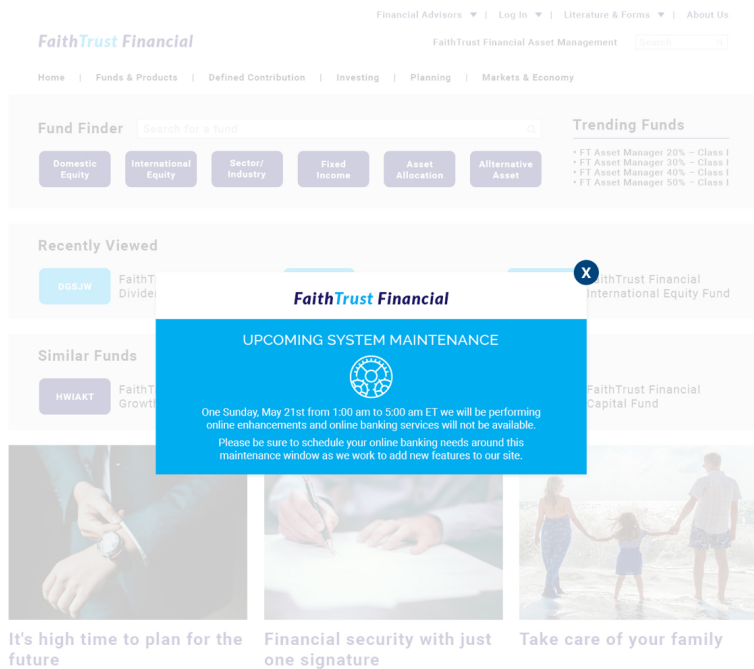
Financial Advisors ▼ | Log In ▼ | Literature & Forms ▼ | About Us

FaithTrust Financial

FaithTrust Financial Asset Management

Search

Home | Funds & Products | Defined Contribution | Investing | Planning | Markets & Economy

Fund Finder

Search for a fund

Domestic Equity

International Equity

Sector/ Industry

Fixed Income

Asset Allocation

Allternative Asset

Trending Funds

• FT Asset Manager 20% – Class I
• FT Asset Manager 30% – Class I
• FT Asset Manager 40% – Class I
• FT Asset Manager 50% – Class I

Recently Viewed

DDSJW

FaithT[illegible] Divide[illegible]

FaithTrust Financial International Equity Fund

Similar Funds

HWIAKT

FaithT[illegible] Growt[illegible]

FaithTrust Financial Capital Fund

X

FaithTrust Financial

UPCOMING SYSTEM MAINTENANCE

One Sunday, May 21st from 1:00 am to 5:00 am ET we will be performing online enhancements and online banking services will not be available.

Please be sure to schedule your online banking needs around this maintenance window as we work to add new features to our site.

It's high time to plan for the future

Financial security with just one signature

Take care of your family